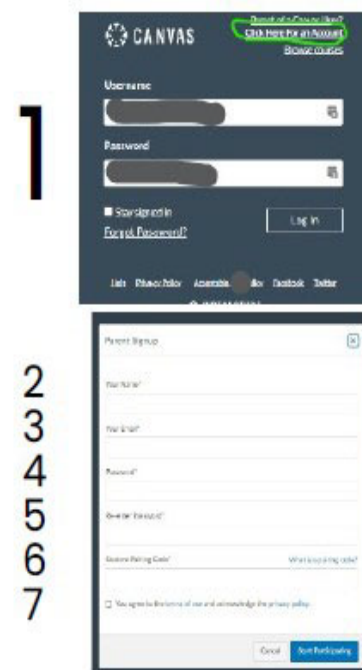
1

CANVAS

Parent of a Canvas User?
Click Here For an Account
Browse courses

Username

Password

Stay signed in

Forgot Password?

Log In

Help Privacy Policy Acceptable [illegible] Policy Facebook Twitter

2
3
4
5
6
7

Parent Signup

Your Name*

Your Email*

Password*

Re-enter Password*

Student Pairing Code*

What is a pairing code?

You agree to the terms of use and acknowledge the privacy policy.

Cancel

Start Participating